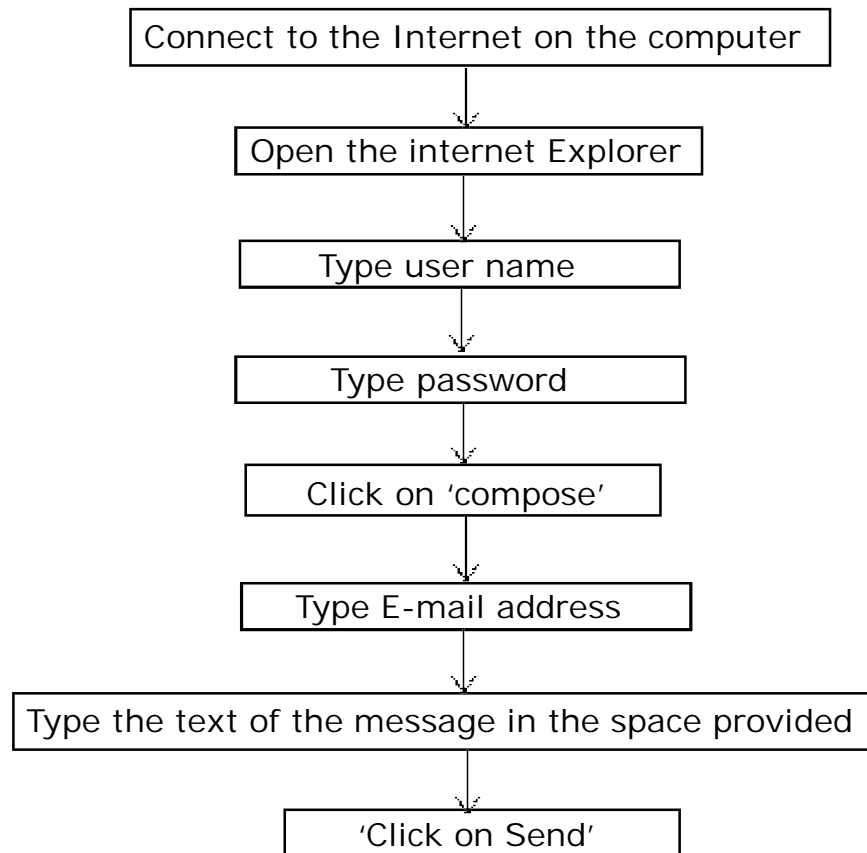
Connect to the Internet on the computer

Open the internet Explorer

Type user name

Type password

Click on 'compose'

Type E-mail address

Type the text of the message in the space provided

'Click on Send'